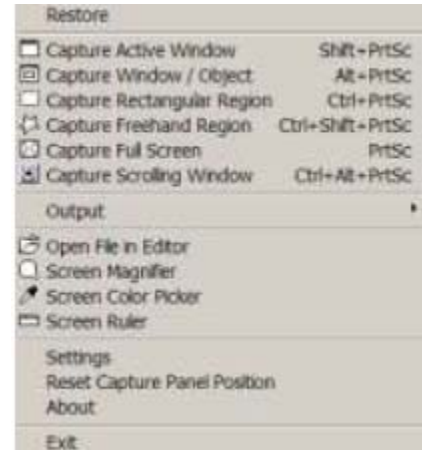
Restore

Capture Active Window Shift+PrtSc
Capture Window / Object Alt+PrtSc
Capture Rectangular Region Ctrl+PrtSc
Capture Freehand Region Ctrl+Shift+PrtSc
Capture Full Screen PrtSc
Capture Scrolling Window Ctrl+Alt+PrtSc

Output

Open File in Editor
Screen Magnifier
Screen Color Picker
Screen Ruler

Settings
Reset Capture Panel Position
About

Exit